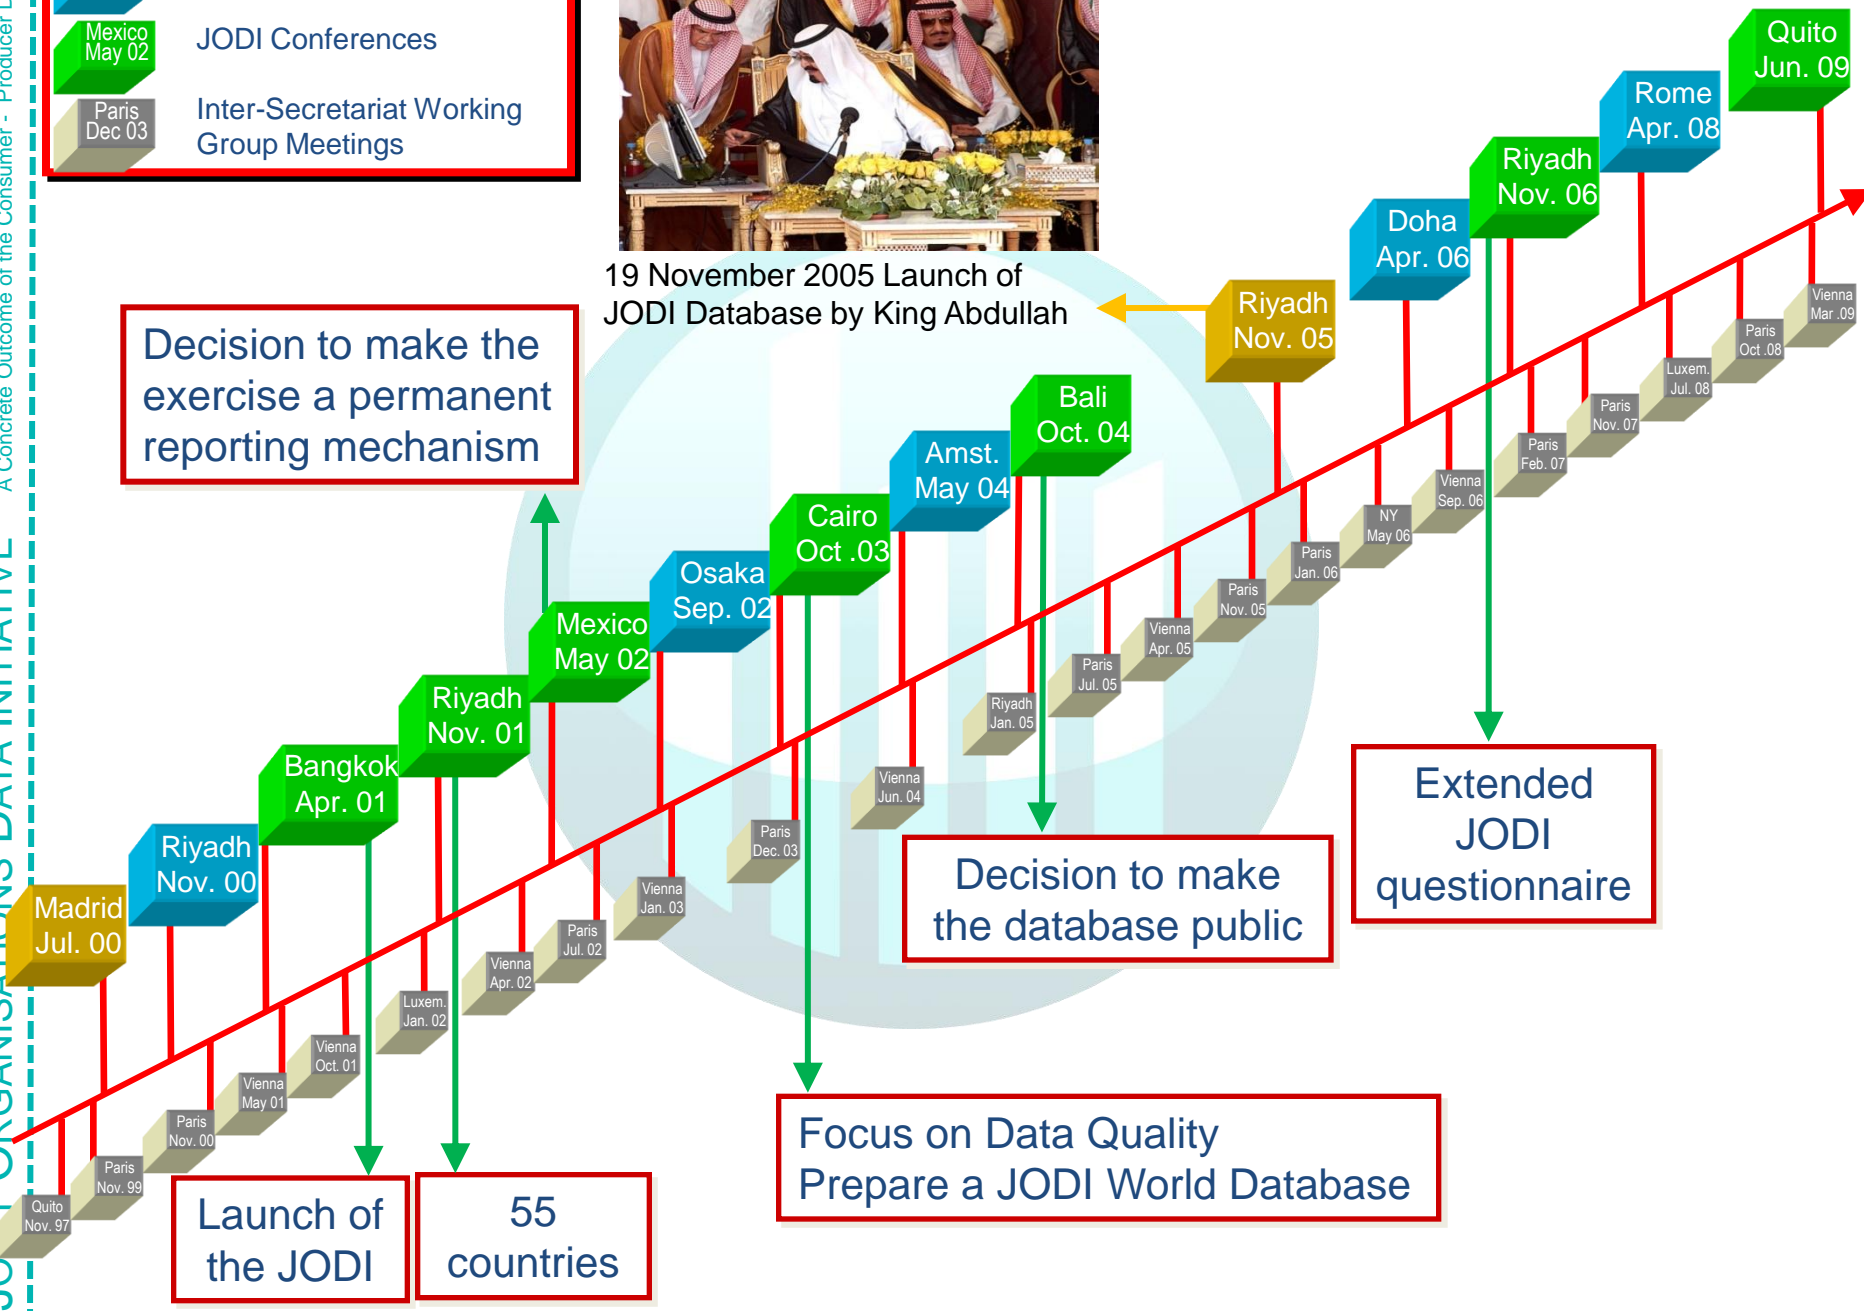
Mexico May 02 JODI Conferences

Paris Dec 03 Inter-Secretariat Working Group Meetings

19 November 2005 Launch of JODI Database by King Abdullah

Decision to make the exercise a permanent reporting mechanism

Quito Jun. 09

Rome Apr. 08

Riyadh Nov. 06

Doha Apr. 06

Riyadh Nov. 05

Bali Oct. 04

Amst. May 04

Cairo Oct .03

Osaka Sep. 02

Mexico May 02

Riyadh Nov. 01

Bangkok Apr. 01

Riyadh Nov. 00

Madrid Jul. 00

Quito Nov. 97

Paris Nov. 99

Paris Nov. 00

Vienna May 01

Vienna Oct. 01

Luxem. Jan. 02

Vienna Apr. 02

Paris Jul. 02

Vienna Jan. 03

Paris Dec. 03

Vienna Jun. 04

Riyadh Jan. 05

Paris Jul. 05

Vienna Apr. 05

Paris Nov. 05

Paris Jan. 06

NY May 06

Vienna Sep. 06

Paris Feb. 07

Paris Nov. 07

Luxem. Jul. 08

Paris Oct .08

Vienna Mar .09

Extended JODI questionnaire

Decision to make the database public

Focus on Data Quality
Prepare a JODI World Database

Launch of the JODI

55 countries

A Concrete Outcome of the Consumer - Producer

JOINT ORGANISATIONS DATA INITIATIVE